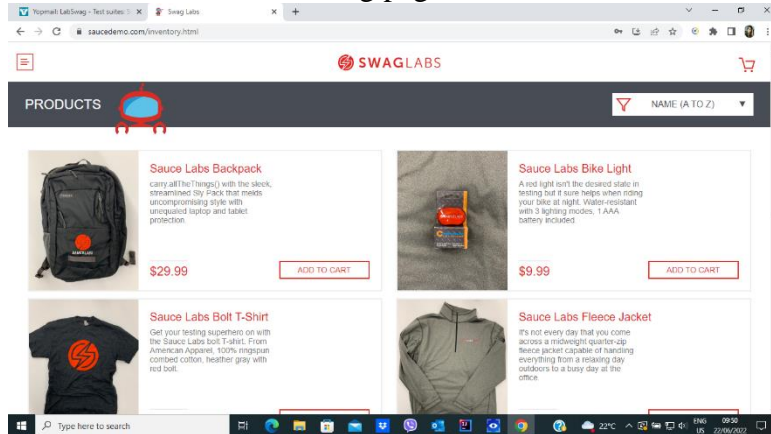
Yopmail: LabSwag - Test suites: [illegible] ×
Swag Labs ×
+
saucedemo.com/inventory.html

SWAGLABS

PRODUCTS

NAME (A TO Z)

Sauce Labs Backpack
carry.allTheThings() with the sleek, streamlined Sly Pack that melds uncompromising style with unequaled laptop and tablet protection.
$29.99
ADD TO CART

Sauce Labs Bike Light
A red light isn't the desired state in testing but it sure helps when riding your bike at night. Water-resistant with 3 lighting modes, 1 AAA battery included.
$9.99
ADD TO CART

Sauce Labs Bolt T-Shirt
Get your testing superhero on with the Sauce Labs bolt T-shirt. From American Apparel, 100% ringspun combed cotton, heather gray with red bolt.

Sauce Labs Fleece Jacket
It's not every day that you come across a midweight quarter-zip fleece jacket capable of handling everything from a relaxing day outdoors to a busy day at the office.

Type here to search
22°C
ENG US
09:50
22/06/2022